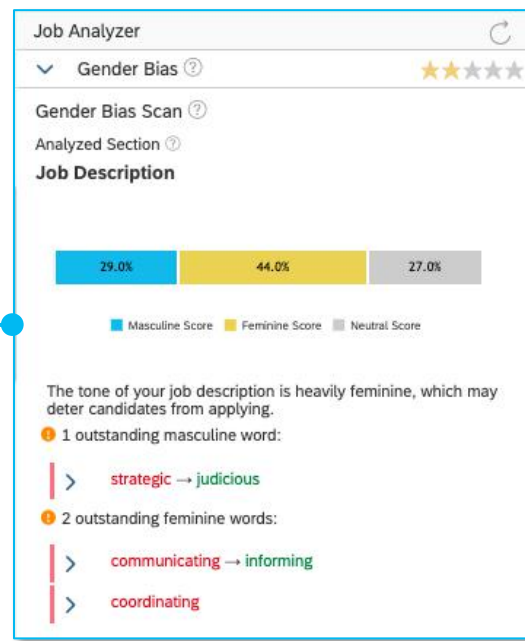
Job Analyzer

Gender Bias ?

Gender Bias Scan ?

Analyzed Section ?

Job Description

29.0% 44.0% 27.0%

Masculine Score Feminine Score Neutral Score

The tone of your job description is heavily feminine, which may deter candidates from applying.

! 1 outstanding masculine word:

strategic → judicious

! 2 outstanding feminine words:

communicating → informing

coordinating